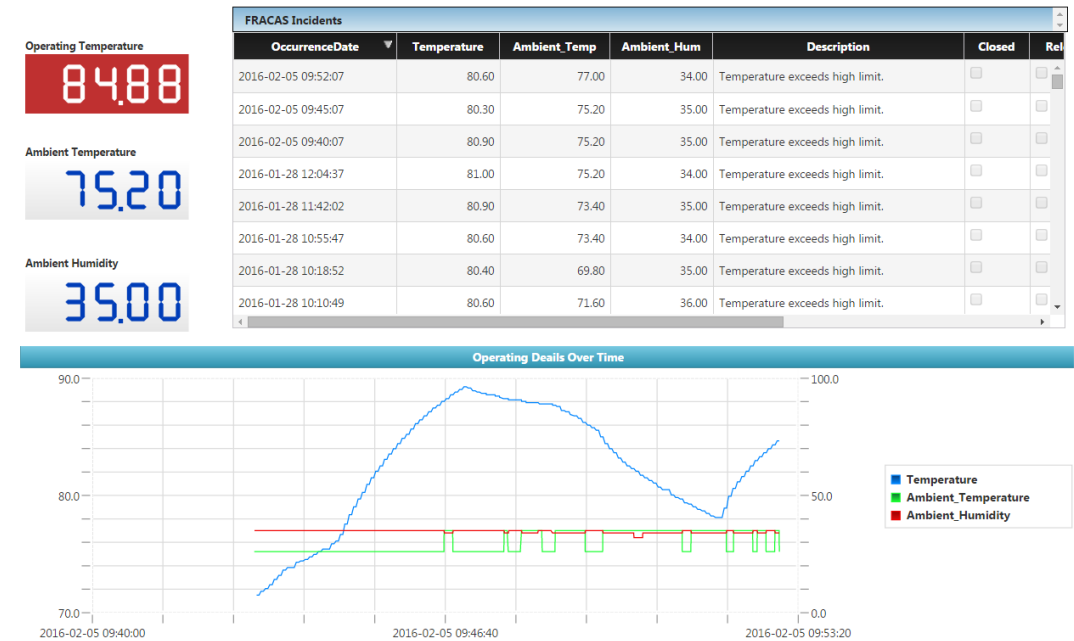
Operating Temperature

84.88

Ambient Temperature

75.20

Ambient Humidity

35.00

FRACAS Incidents

| OccurrenceDate | Temperature | Ambient_Temp | Ambient_Hum | Description | Closed | Rel |
|---|---|---|---|---|---|---|
| 2016-02-05 09:52:07 | 80.60 | 77.00 | 34.00 | Temperature exceeds high limit. | | |
| 2016-02-05 09:45:07 | 80.30 | 75.20 | 35.00 | Temperature exceeds high limit. | | |
| 2016-02-05 09:40:07 | 80.90 | 75.20 | 35.00 | Temperature exceeds high limit. | | |
| 2016-01-28 12:04:37 | 81.00 | 75.20 | 34.00 | Temperature exceeds high limit. | | |
| 2016-01-28 11:42:02 | 80.90 | 73.40 | 35.00 | Temperature exceeds high limit. | | |
| 2016-01-28 10:55:47 | 80.60 | 73.40 | 34.00 | Temperature exceeds high limit. | | |
| 2016-01-28 10:18:52 | 80.40 | 69.80 | 35.00 | Temperature exceeds high limit. | | |
| 2016-01-28 10:10:49 | 80.60 | 71.60 | 36.00 | Temperature exceeds high limit. | | |

Operating Deails Over Time

90.0
80.0
70.0
100.0
50.0
0.0
2016-02-05 09:40:00
2016-02-05 09:46:40
2016-02-05 09:53:20

Temperature
Ambient_Temperature
Ambient_Humidity